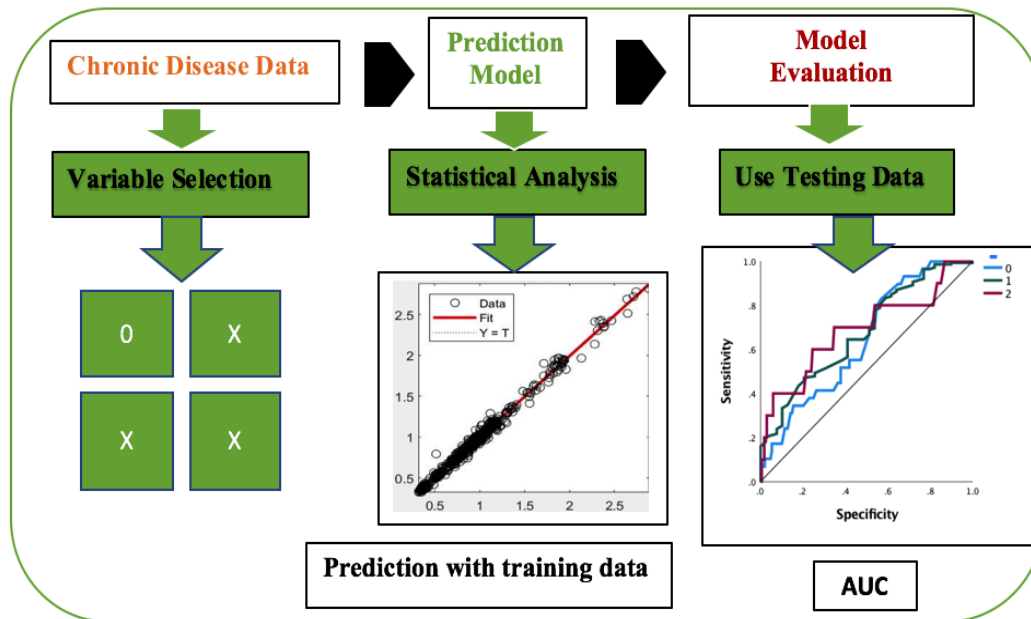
Chronic Disease Data

Prediction Model

Model Evaluation

Variable Selection

Statistical Analysis

Use Testing Data

O X
X X

Data
Fit
Y = T

2.5
2
1.5
1
0.5

0.5 1 1.5 2 2.5

Prediction with training data

1.0
.8
.6
.4
.2
.0

Sensitivity

.0 .2 .4 .6 .8 1.0

Specificity

0
1
2

AUC